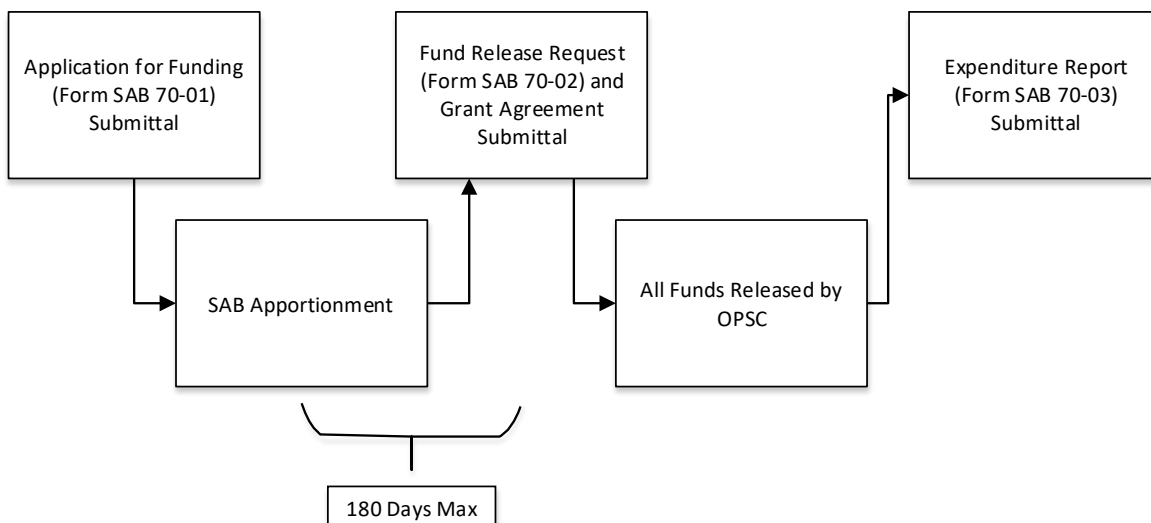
Application for Funding (Form SAB 70-01) Submittal

SAB Apportionment

Fund Release Request (Form SAB 70-02) and Grant Agreement Submittal

All Funds Released by OPSC

Expenditure Report (Form SAB 70-03) Submittal

180 Days Max